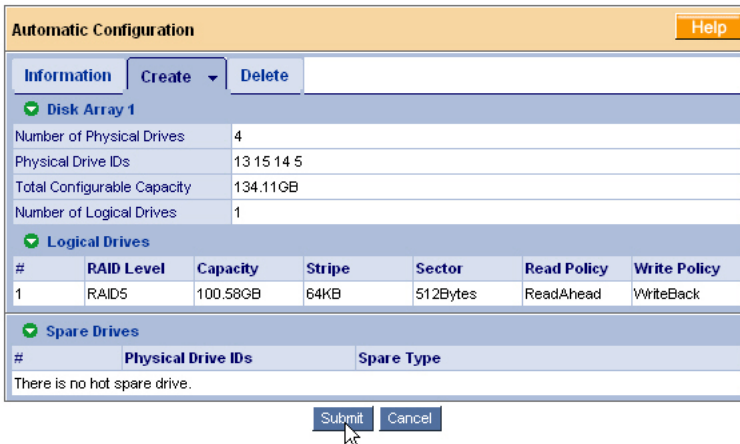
Automatic Configuration

Help

Information | Create | Delete

Disk Array 1

| Number of Physical Drives | 4 |
|---|---|
| Physical Drive IDs | 13 15 14 5 |
| Total Configurable Capacity | 134.11GB |
| Number of Logical Drives | 1 |

Logical Drives

| # | RAID Level | Capacity | Stripe | Sector | Read Policy | Write Policy |
|---|---|---|---|---|---|---|
| 1 | RAID5 | 100.58GB | 64KB | 512Bytes | ReadAhead | WriteBack |

Spare Drives

| # | Physical Drive IDs | Spare Type |
|---|---|---|

There is no hot spare drive.

Submit Cancel